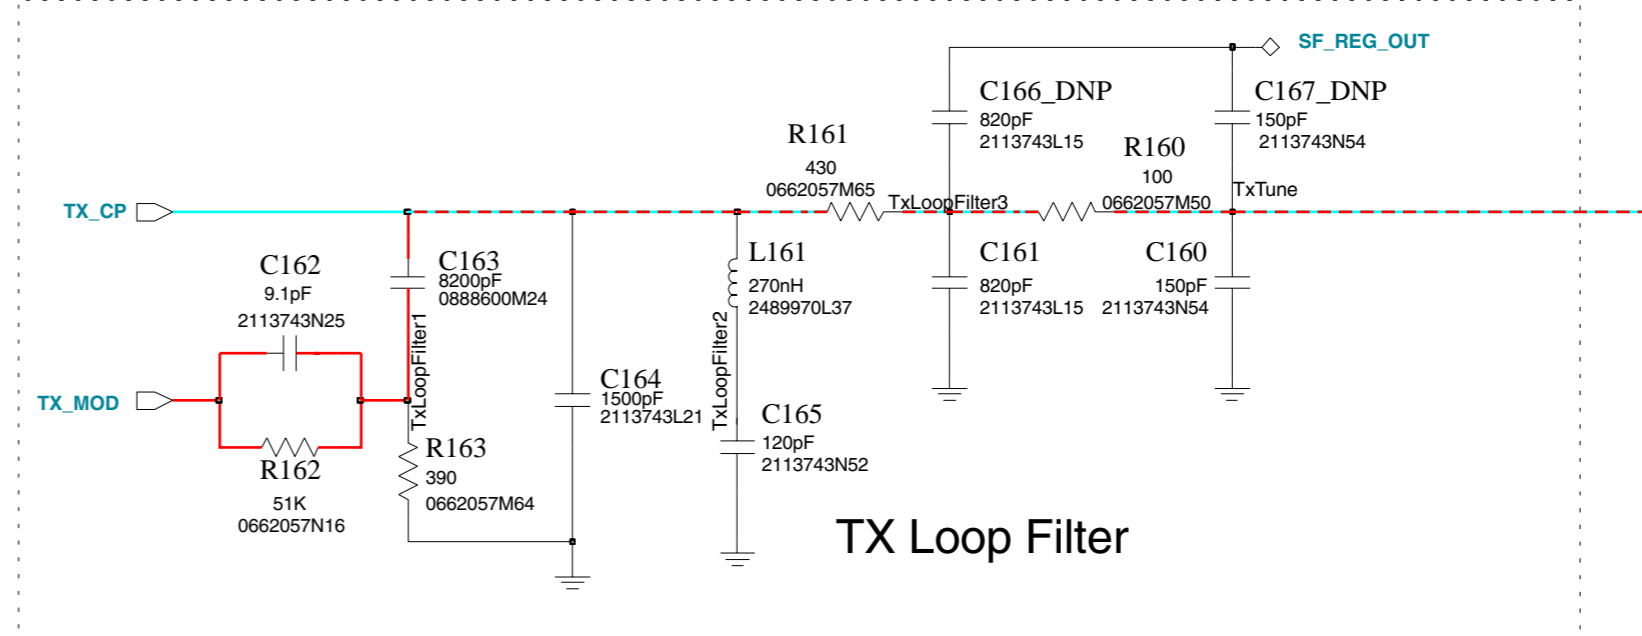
SF_REG_OUT

C166_DNP
820pF
2113743L15

C167_DNP
150pF
2113743N54

R161
430
0662057M65

R160
100
0662057M50

TxTune

TX_CP

TxLoopFilter3

C162
9.1pF
2113743N25

C163
8200pF
0888600M24

L161
270nH
2489970L37

C161
820pF
2113743L15

C160
150pF
2113743N54

TxLoopFilter1

TX_MOD

C164
1500pF
2113743L21

TxLoopFilter2

C165
120pF
2113743N52

R163
390
0662057M64

R162
51K
0662057N16

TX Loop Filter